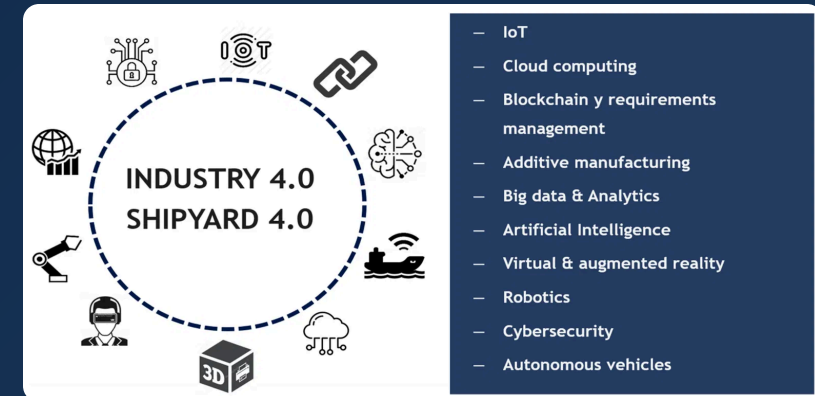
IOT

3D

INDUSTRY 4.0
SHIPYARD 4.0

– IoT
– Cloud computing
– Blockchain y requirements management
– Additive manufacturing
– Big data & Analytics
– Artificial Intelligence
– Virtual & augmented reality
– Robotics
– Cybersecurity
– Autonomous vehicles